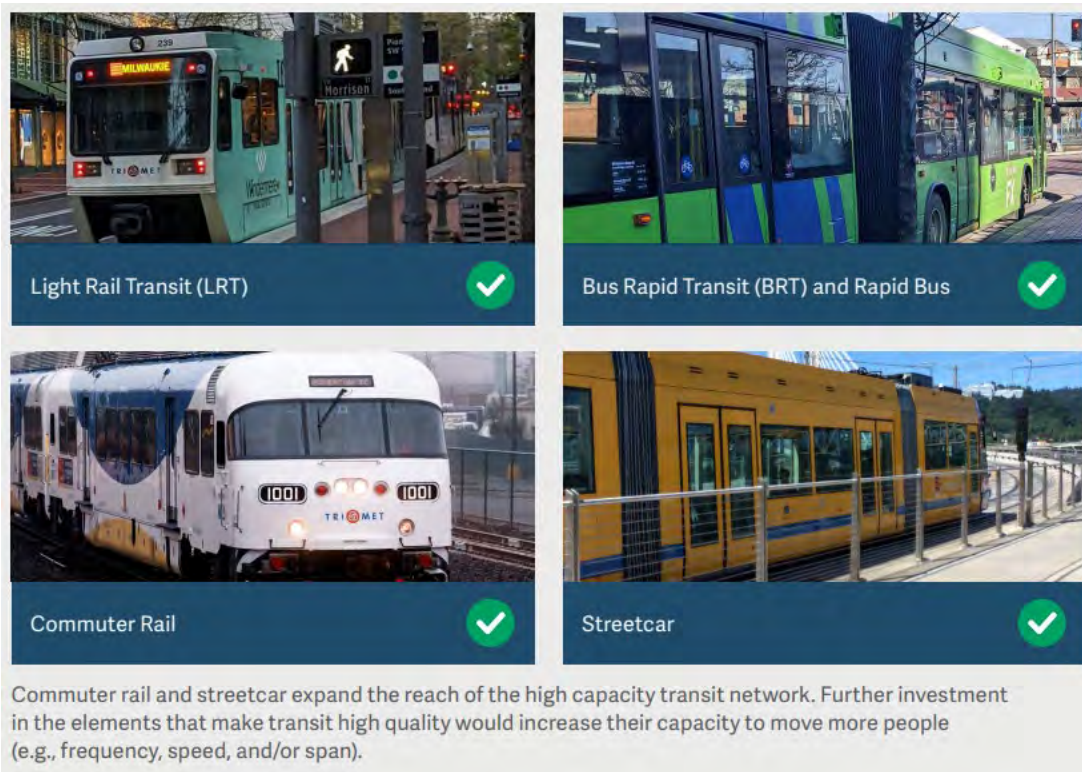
239
MILWAUKIE
TRIMET
Morrison

Light Rail Transit (LRT)

Bus Rapid Transit (BRT) and Rapid Bus

1001
1001
TRIMET

Commuter Rail

Streetcar

Commuter rail and streetcar expand the reach of the high capacity transit network. Further investment in the elements that make transit high quality would increase their capacity to move more people (e.g., frequency, speed, and/or span).